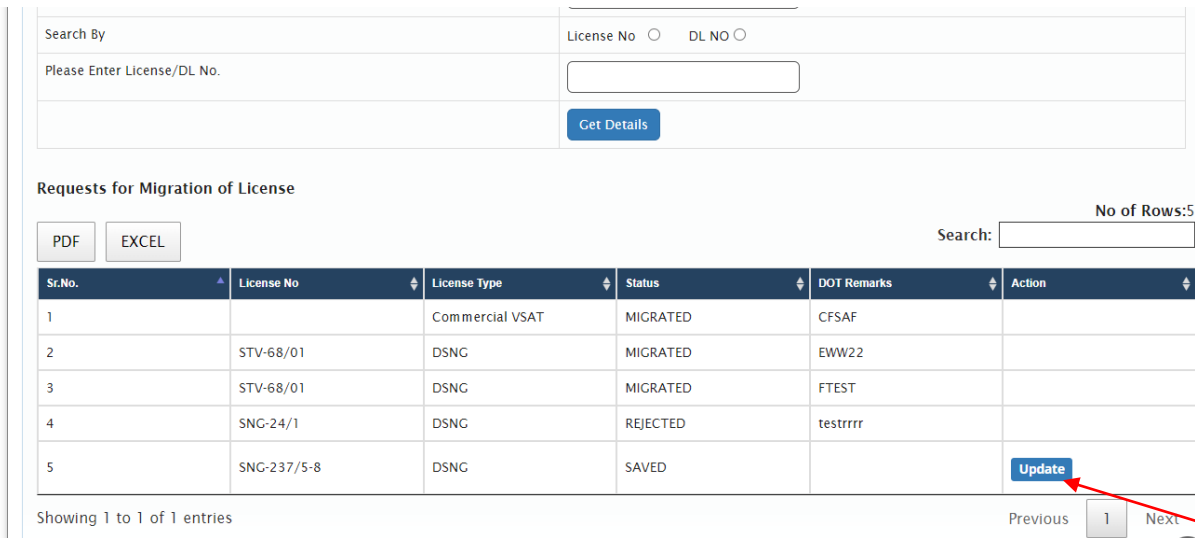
| Search By | License No DL NO |
|---|---|
| Please Enter License/DL No. | |
| | Get Details |

Requests for Migration of License

No of Rows:5

PDF EXCEL

Search:

| Sr.No. | License No | License Type | Status | DOT Remarks | Action |
|---|---|---|---|---|---|
| 1 | | Commercial VSAT | MIGRATED | CFSAF | |
| 2 | STV-68/01 | DSNG | MIGRATED | EWW22 | |
| 3 | STV-68/01 | DSNG | MIGRATED | FTEST | |
| 4 | SNG-24/1 | DSNG | REJECTED | testrrrr | |
| 5 | SNG-237/5-8 | DSNG | SAVED | | Update |

Showing 1 to 1 of 1 entries

Previous 1 Next